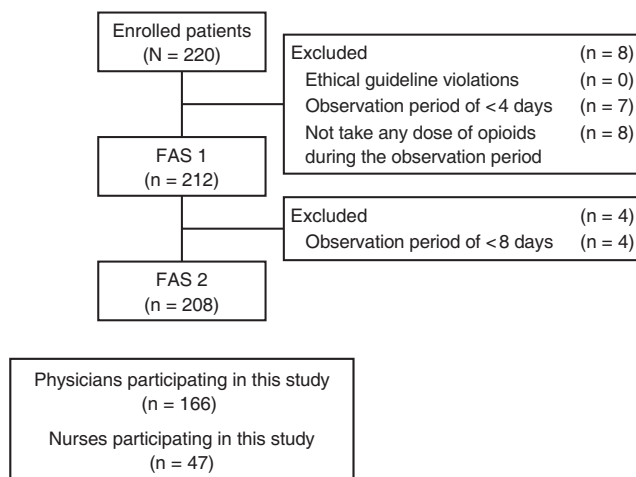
Enrolled patients
(N = 220)

Excluded (n = 8)
Ethical guideline violations (n = 0)
Observation period of <4 days (n = 7)
Not take any dose of opioids during the observation period (n = 8)

FAS 1
(n = 212)

Excluded (n = 4)
Observation period of <8 days (n = 4)

FAS 2
(n = 208)

Physicians participating in this study
(n = 166)
Nurses participating in this study
(n = 47)